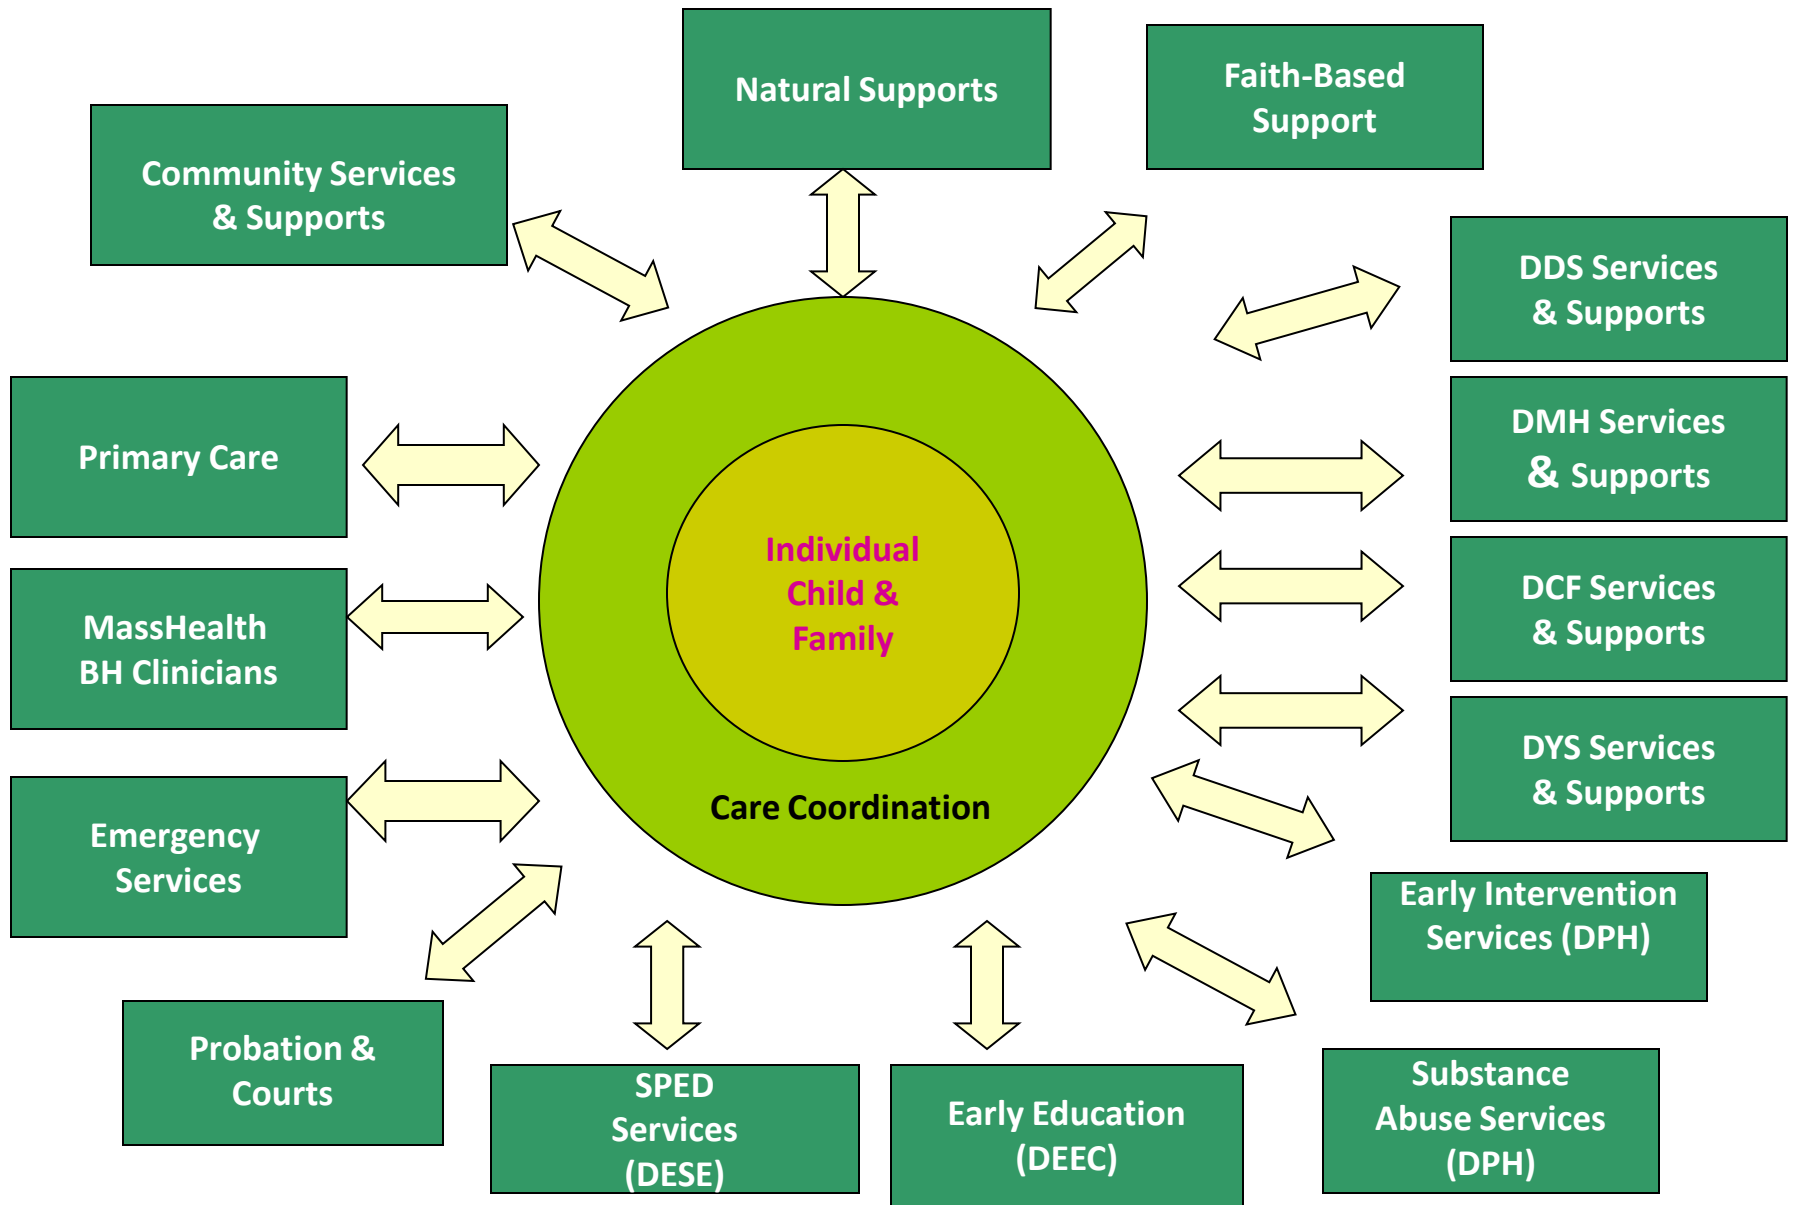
Natural Supports

Faith-Based Support

Community Services & Supports

DDS Services & Supports

Primary Care

DMH Services & Supports

Individual Child & Family

MassHealth BH Clinicians

DCF Services & Supports

DYS Services & Supports

Care Coordination

Emergency Services

Early Intervention Services (DPH)

Probation & Courts

SPED Services (DESE)

Early Education (DEEC)

Substance Abuse Services (DPH)